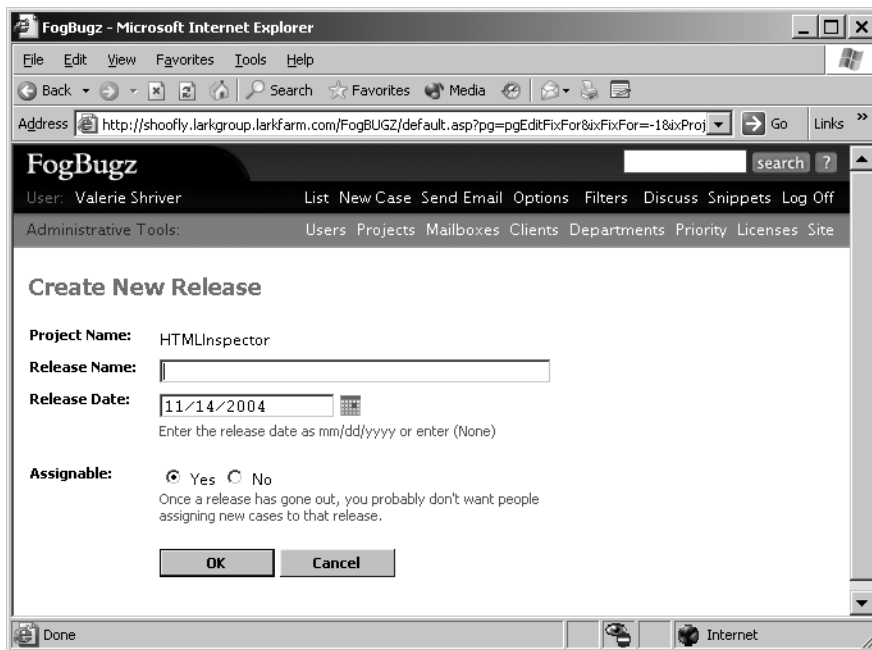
FogBugz - Microsoft Internet Explorer

File Edit View Favorites Tools Help

Back Search Favorites Media

Address http://shoofly.larkgroup.larkfarm.com/FogBUGZ/default.asp?pg=pgEditFixFor&ixFixFor=-1&ixProj Go Links »

FogBugz search ?

User: Valerie Shriver List New Case Send Email Options Filters Discuss Snippets Log Off

Administrative Tools: Users Projects Mailboxes Clients Departments Priority Licenses Site

Create New Release

Project Name: HTMLInspector

Release Name:

Release Date: 11/14/2004

Enter the release date as mm/dd/yyyy or enter (None)

Assignable: Yes No

Once a release has gone out, you probably don't want people assigning new cases to that release.

OK Cancel

Done Internet